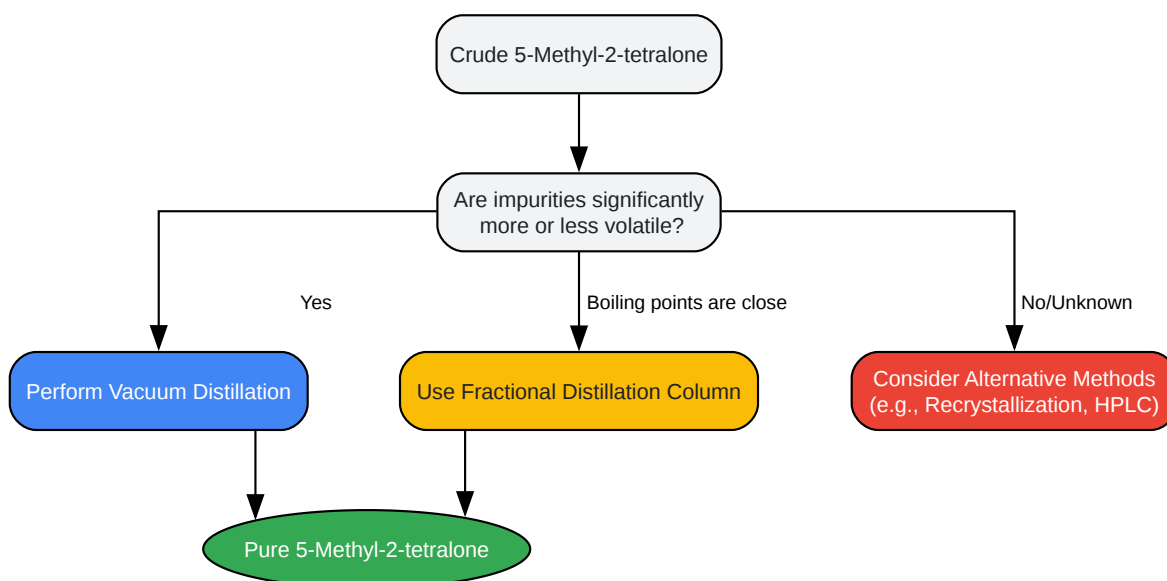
Crude 5-Methyl-2-tetralone

Are impurities significantly more or less volatile?

Yes

Boiling points are close

No/Unknown

Perform Vacuum Distillation

Use Fractional Distillation Column

Consider Alternative Methods (e.g., Recrystallization, HPLC)

Pure 5-Methyl-2-tetralone